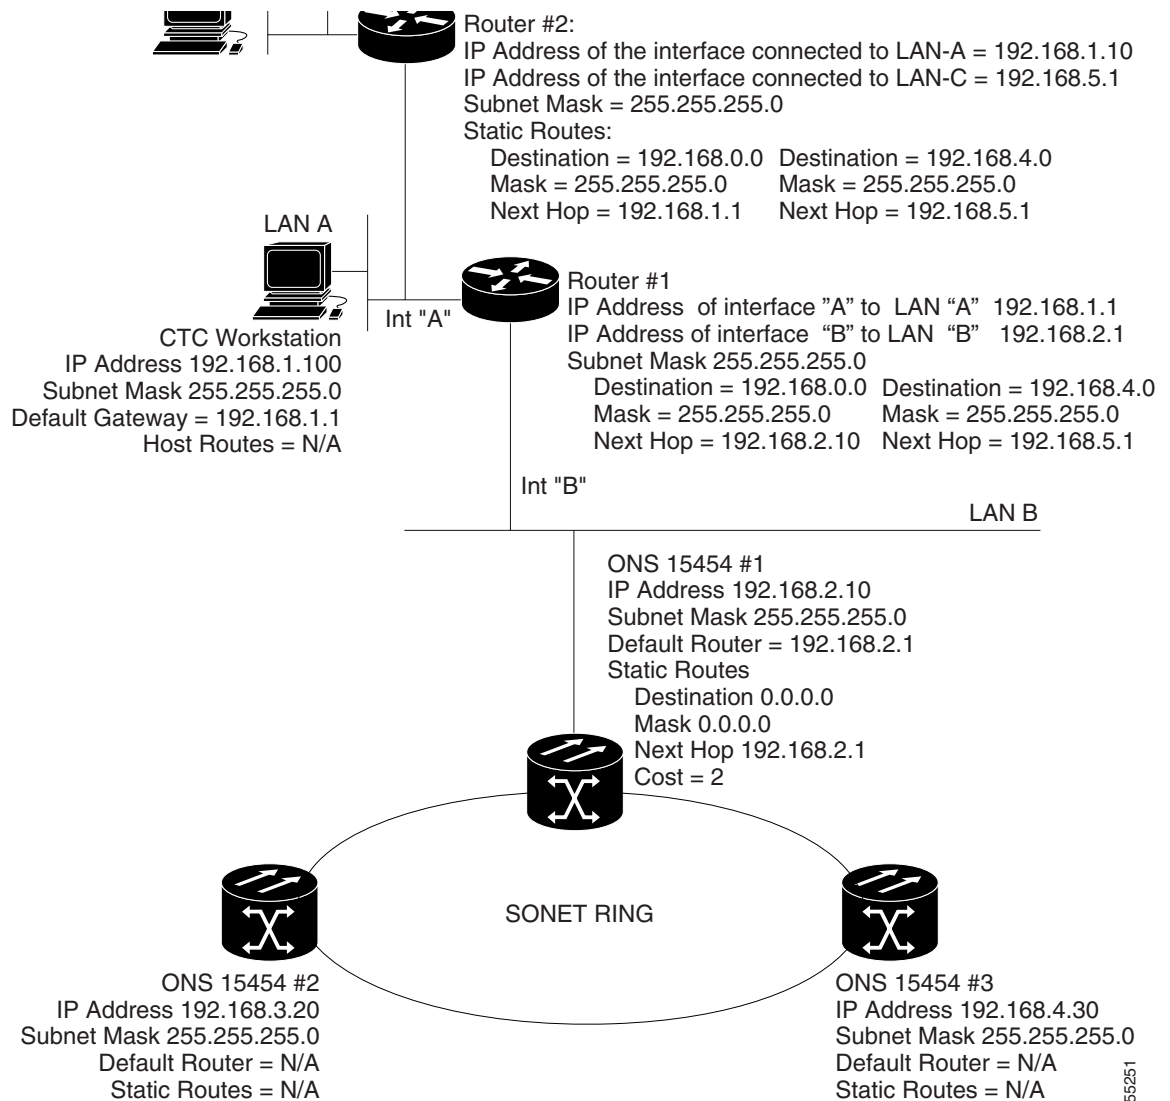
Router #2:
IP Address of the interface connected to LAN-A = 192.168.1.10
IP Address of the interface connected to LAN-C = 192.168.5.1
Subnet Mask = 255.255.255.0
Static Routes:
Destination = 192.168.0.0
Mask = 255.255.255.0
Next Hop = 192.168.1.1
Destination = 192.168.4.0
Mask = 255.255.255.0
Next Hop = 192.168.5.1

LAN A

Router #1
IP Address of interface "A" to LAN "A" 192.168.1.1
IP Address of interface "B" to LAN "B" 192.168.2.1
Subnet Mask 255.255.255.0
Destination = 192.168.0.0
Mask = 255.255.255.0
Next Hop = 192.168.2.10
Destination = 192.168.4.0
Mask = 255.255.255.0
Next Hop = 192.168.5.1

Int "A"

CTC Workstation
IP Address 192.168.1.100
Subnet Mask 255.255.255.0
Default Gateway = 192.168.1.1
Host Routes = N/A

Int "B"

LAN B

ONS 15454 #1
IP Address 192.168.2.10
Subnet Mask 255.255.255.0
Default Router = 192.168.2.1
Static Routes
Destination 0.0.0.0
Mask 0.0.0.0
Next Hop 192.168.2.1
Cost = 2

SONET RING

ONS 15454 #2
IP Address 192.168.3.20
Subnet Mask 255.255.255.0
Default Router = N/A
Static Routes = N/A

ONS 15454 #3
IP Address 192.168.4.30
Subnet Mask 255.255.255.0
Default Router = N/A
Static Routes = N/A

55251